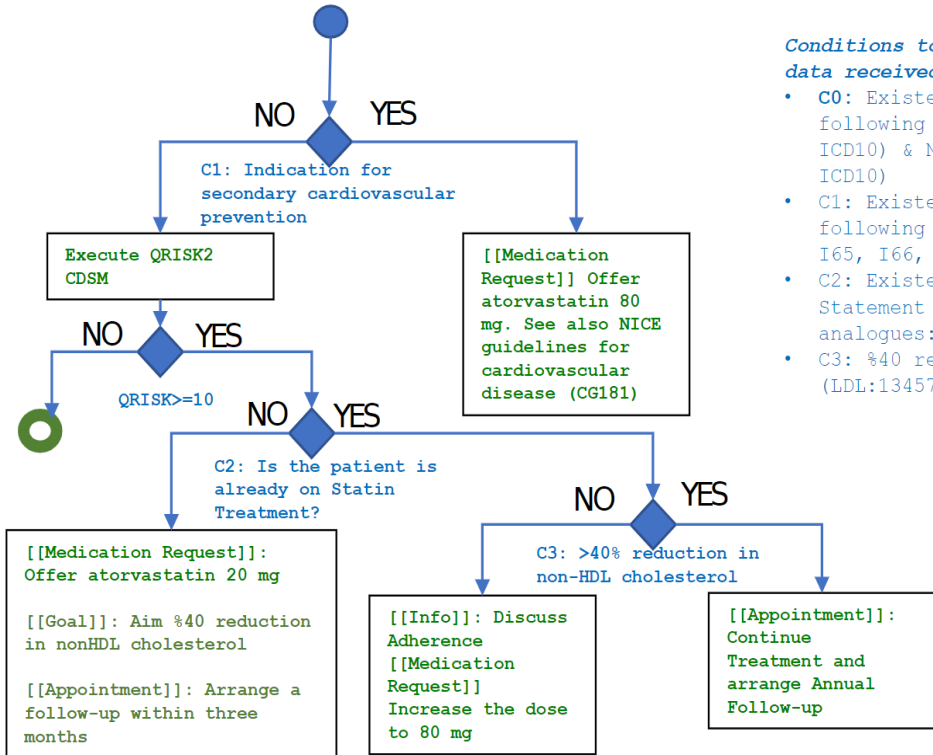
NO YES

C1: Indication for secondary cardiovascular prevention

Execute QRISK2 CDSM

[[Medication Request]] Offer atorvastatin 80 mg. See also NICE guidelines for cardiovascular disease (CG181)

NO YES

QRISK>=10

NO YES

C2: Is the patient is already on Statin Treatment?

NO YES

C3: >40% reduction in non-HDL cholesterol

[[Medication Request]]: Offer atorvastatin 20 mg

[[Goal]]: Aim %40 reduction in nonHDL cholesterol

[[Appointment]]: Arrange a follow-up within three months

[[Info]]: Discuss Adherence [[Medication Request]] Increase the dose to 80 mg

[[Appointment]]: Continue Treatment and arrange Annual Follow-up

Conditions to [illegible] data received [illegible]

• C0: Existe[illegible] following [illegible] ICD10) & N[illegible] ICD10)

• C1: Existe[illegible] following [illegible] I65, I66, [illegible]

• C2: Existe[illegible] Statement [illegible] analogues:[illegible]

• C3: %40 re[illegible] (LDL:13457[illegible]